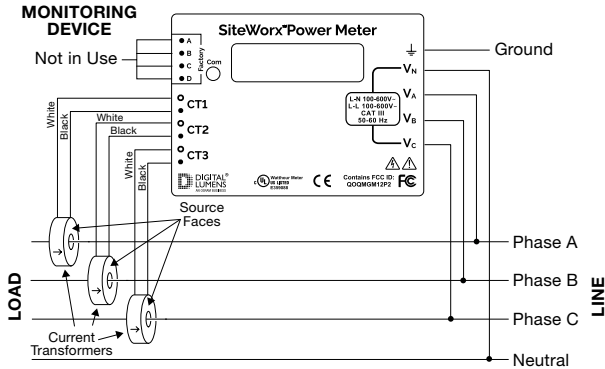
MONITORING DEVICE

SiteWorx™ Power Meter

Not in Use

A
B
C
D
Factory
Com

Ground

$V_N$

$V_A$

$V_B$

$V_C$

L-N 100-600V~
L-L 100-600V~
CAT III
50-60 Hz

CT1
CT2
CT3

White
Black
White
Black
White
Black

DIGITAL® LUMENS

Watthour Meter

CE

Contains FCC ID: QOQMGM12P2

FC

Source Faces

Phase A

Phase B

Phase C

Neutral

LOAD

LINE

Current Transformers